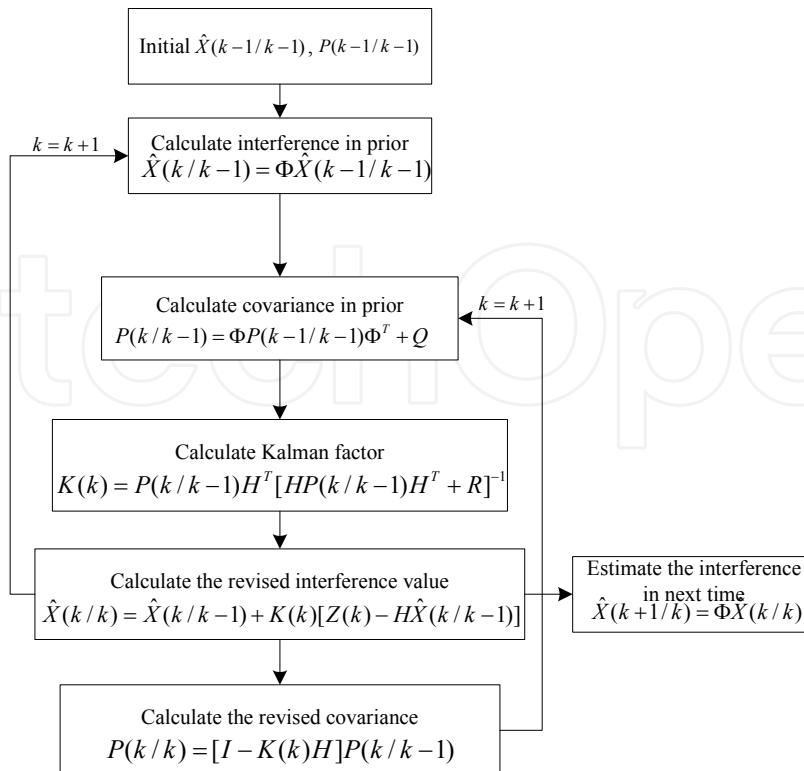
Initial $\hat{X}(k-1/k-1)$, $P(k-1/k-1)$

$k=k+1$

Calculate interference in prior
$\hat{X}(k/k-1)=\Phi\hat{X}(k-1/k-1)$

$k=k+1$

Calculate covariance in prior
$P(k/k-1)=\Phi P(k-1/k-1)\Phi^T+Q$

Calculate Kalman factor
$K(k)=P(k/k-1)H^T[HP(k/k-1)H^T+R]^{-1}$

Calculate the revised interference value
$\hat{X}(k/k)=\hat{X}(k/k-1)+K(k)[Z(k)-H\hat{X}(k/k-1)]$

Estimate the interference in next time
$\hat{X}(k+1/k)=\Phi\hat{X}(k/k)$

Calculate the revised covariance
$P(k/k)=[I-K(k)H]P(k/k-1)$